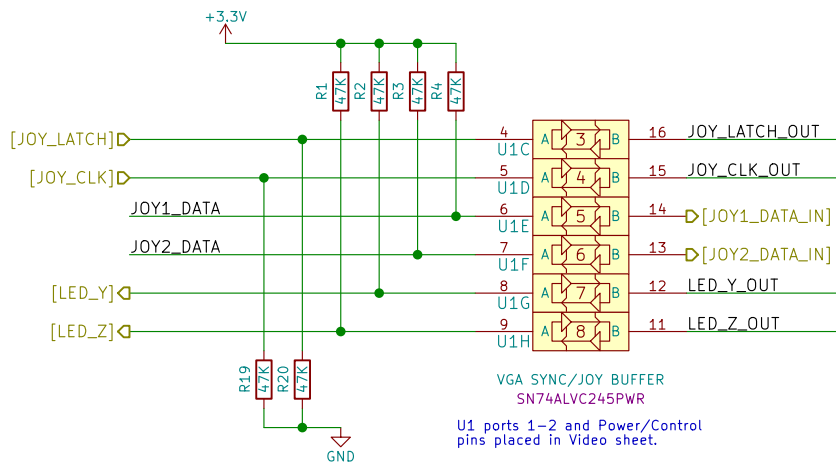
+3.3V

R1 47K R2 47K R3 47K R4 47K

[JOY_LATCH]
[JOY_CLK]
JOY1_DATA
JOY2_DATA
[LED_Y]
[LED_Z]

4 U1C A 3 B 16 JOY_LATCH_OUT
5 U1D A 4 B 15 JOY_CLK_OUT
6 U1E A 5 B 14 [JOY1_DATA_IN]
7 U1F A 6 B 13 [JOY2_DATA_IN]
8 U1G A 7 B 12 LED_Y_OUT
9 U1H A 8 B 11 LED_Z_OUT

R19 47K R20 47K

GND

VGA SYNC/JOY BUFFER
SN74ALVC245PWR

U1 ports 1-2 and Power/Control pins placed in Video sheet.